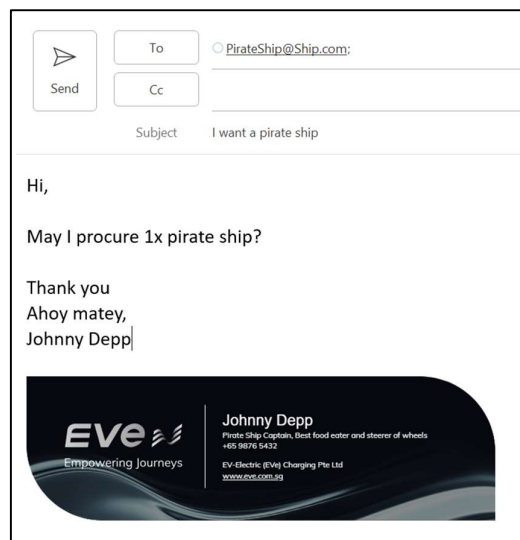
Send

To PirateShip@Ship.com;

Cc

Subject I want a pirate ship

Hi,

May I procure 1x pirate ship?

Thank you
Ahoy matey,
Johnny Depp

EVe
Empowering Journeys

Johnny Depp
Pirate Ship Captain, Best food eater and steerer of wheels
+65 9876 5432

EV-Electric (EVe) Charging Pte Ltd
www.eve.com.sg